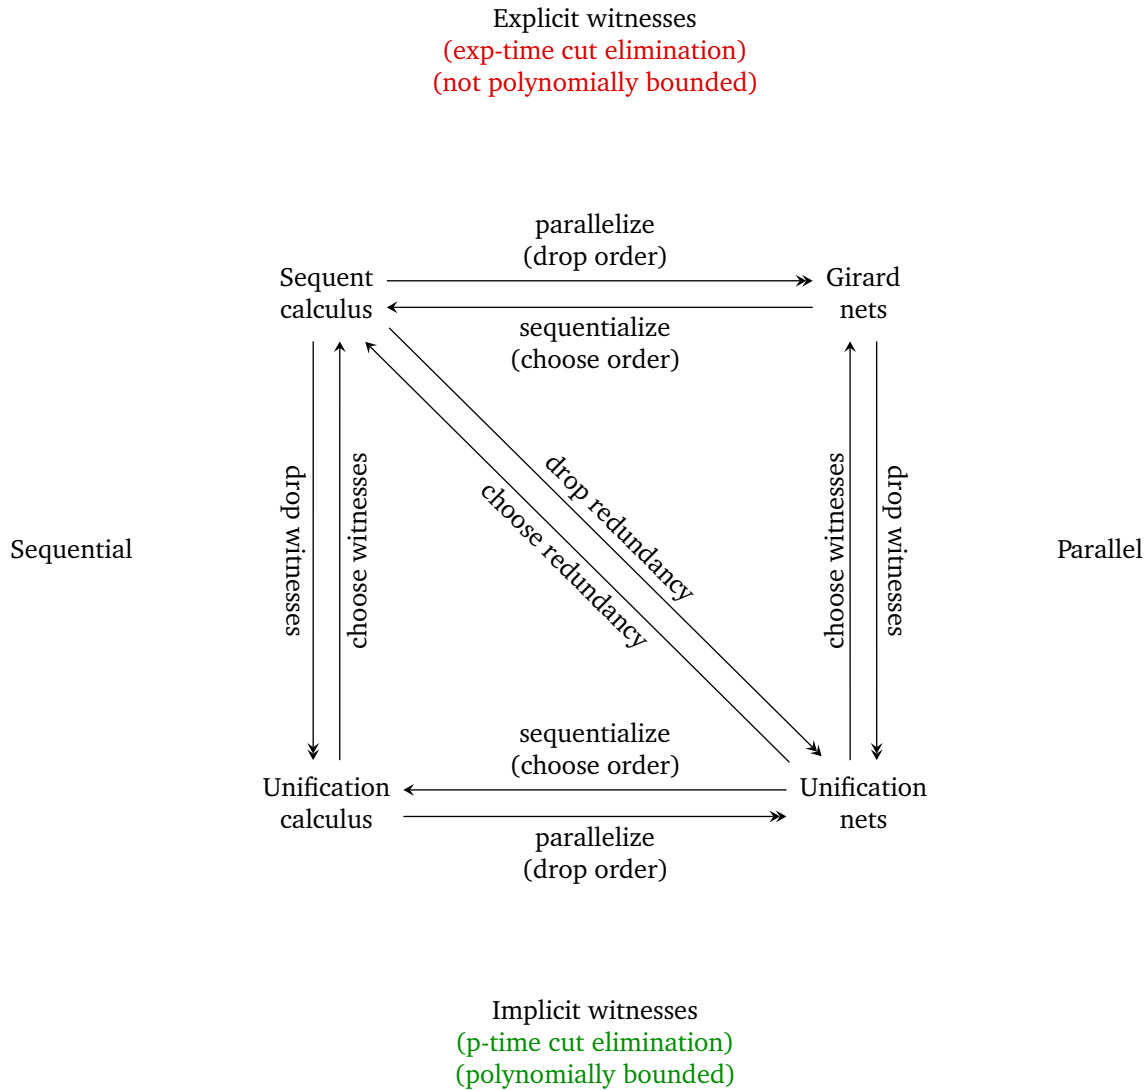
Explicit witnesses
(exp-time cut elimination)
(not polynomially bounded)

parallelize
(drop order)

Sequent calculus

Girard nets

sequentialize
(choose order)

Sequential

drop witnesses

choose witnesses

drop redundancy

choose redundancy

choose witnesses

drop witnesses

Parallel

sequentialize
(choose order)

Unification calculus

Unification nets

parallelize
(drop order)

Implicit witnesses
(p-time cut elimination)
(polynomially bounded)